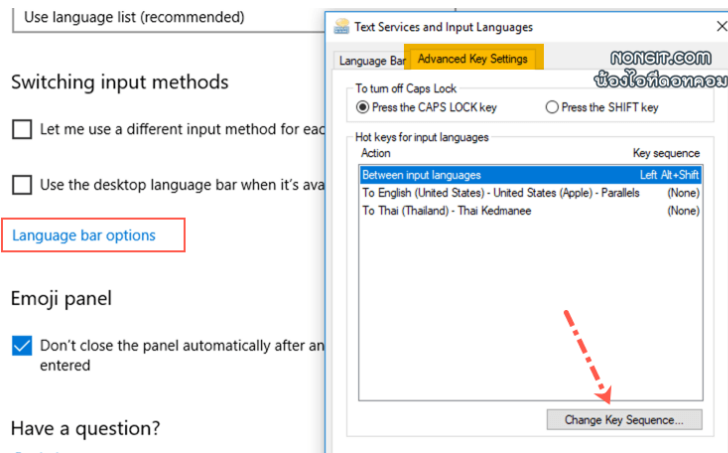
Use language list (recommended)

Switching input methods

Let me use a different input method for eac

Use the desktop language bar when it's ava

Language bar options

Emoji panel

Don't close the panel automatically after an entered

Have a question?

Text Services and Input Languages

Language Bar

Advanced Key Settings

NONGIT.COM
น้องไอทีดอทคอม

To turn off Caps Lock

Press the CAPS LOCK key

Press the SHIFT key

Hot keys for input languages

| Action | Key sequence |
|---|---|
| Between input languages | Left Alt+Shift |
| To English (United States) - United States (Apple) - Parallels | (None) |
| To Thai (Thailand) - Thai Kedmanee | (None) |

Change Key Sequence...